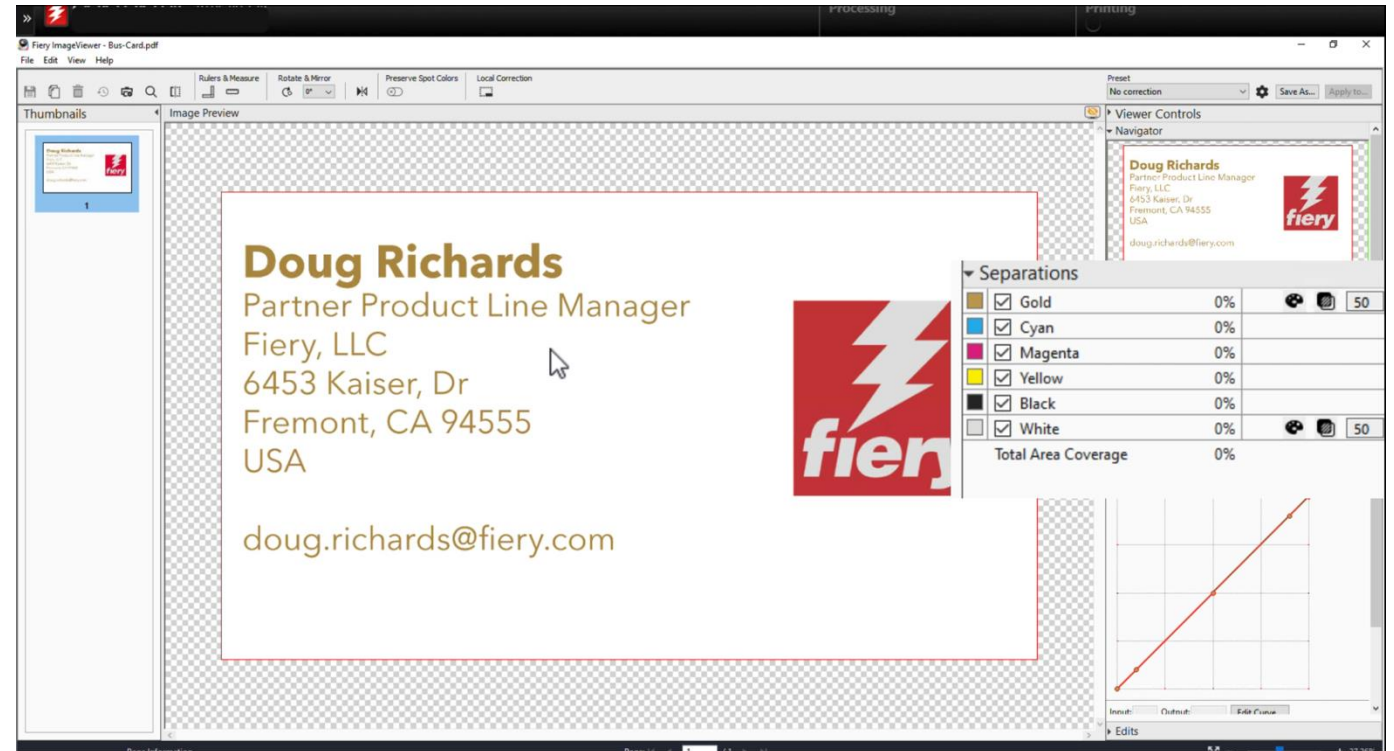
Processing

Printing

Fiery ImageViewer - Bus-Card.pdf

File Edit View Help

Rulers & Measure

Rotate & Mirror

0°

Preserve Spot Colors

Local Correction

Preset

No correction

Save As...

Apply to...

Thumbnails

1

Image Preview

Viewer Controls

Navigator

Doug Richards
Partner Product Line Manager
Fiery, LLC
6453 Kaiser, Dr
Fremont, CA 94555
USA

doug.richards@fiery.com

fiery

Doug Richards

Partner Product Line Manager
Fiery, LLC
6453 Kaiser, Dr
Fremont, CA 94555
USA

doug.richards@fiery.com

fiery

Separations

| | Gold | 0% | 50 |
|---|---|---|---|
| | Cyan | 0% | |
| | Magenta | 0% | |
| | Yellow | 0% | |
| | Black | 0% | |
| | White | 0% | 50 |
| | Total Area Coverage | 0% | |

Input:

Output:

Edit Curve...

Edits